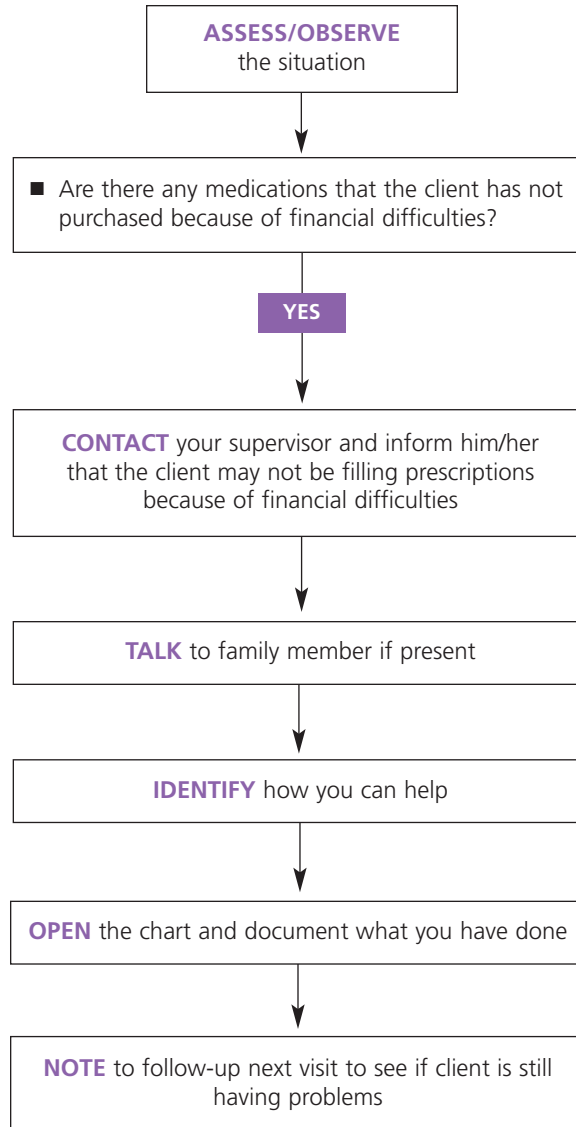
ASSESS/OBSERVE the situation

■ Are there any medications that the client has not purchased because of financial difficulties?

YES

CONTACT your supervisor and inform him/her that the client may not be filling prescriptions because of financial difficulties

TALK to family member if present

IDENTIFY how you can help

OPEN the chart and document what you have done

NOTE to follow-up next visit to see if client is still having problems